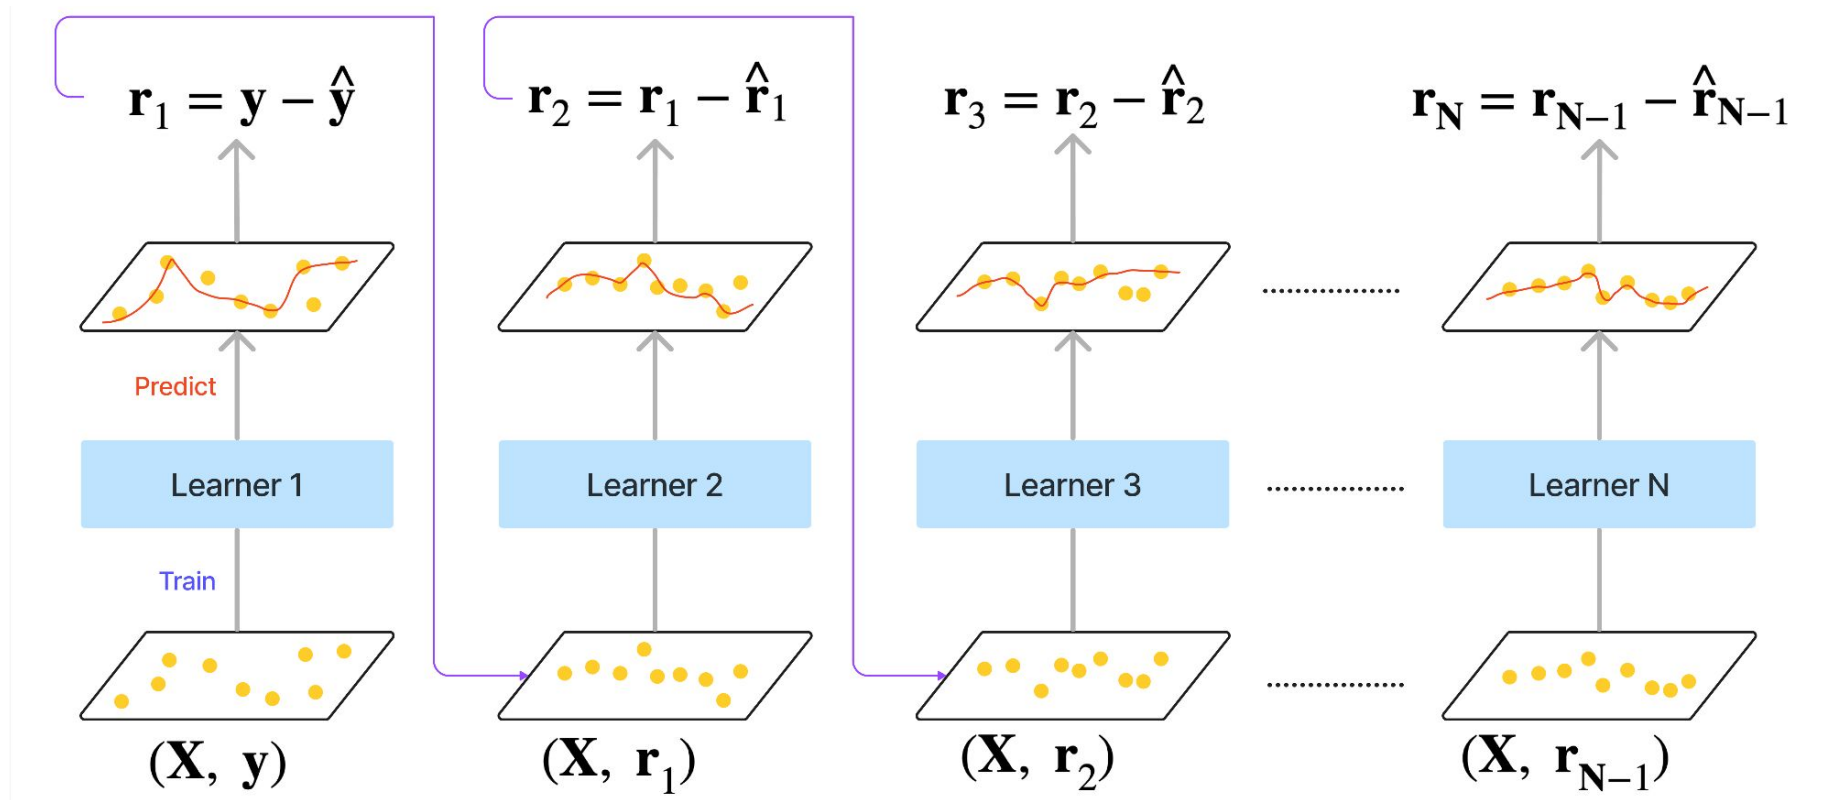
$\mathbf{r}_1 = \mathbf{y} - \hat{\mathbf{y}}$

$\mathbf{r}_2 = \mathbf{r}_1 - \hat{\mathbf{r}}_1$

$\mathbf{r}_3 = \mathbf{r}_2 - \hat{\mathbf{r}}_2$

$\mathbf{r}_\mathbf{N} = \mathbf{r}_{\mathbf{N}-1} - \hat{\mathbf{r}}_{\mathbf{N}-1}$

Predict

Learner 1

Learner 2

Learner 3

Learner N

Train

$(\mathbf{X},\ \mathbf{y})$

$(\mathbf{X},\ \mathbf{r}_1)$

$(\mathbf{X},\ \mathbf{r}_2)$

$(\mathbf{X},\ \mathbf{r}_{\mathbf{N}-1})$